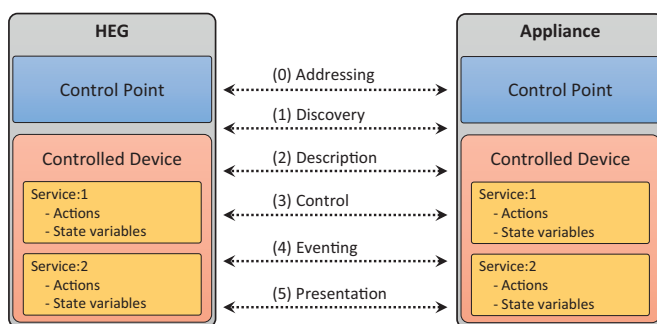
HEG

Control Point

Controlled Device

Service:1
- Actions
- State variables

Service:2
- Actions
- State variables

(0) Addressing

(1) Discovery

(2) Description

(3) Control

(4) Eventing

(5) Presentation

Appliance

Control Point

Controlled Device

Service:1
- Actions
- State variables

Service:2
- Actions
- State variables